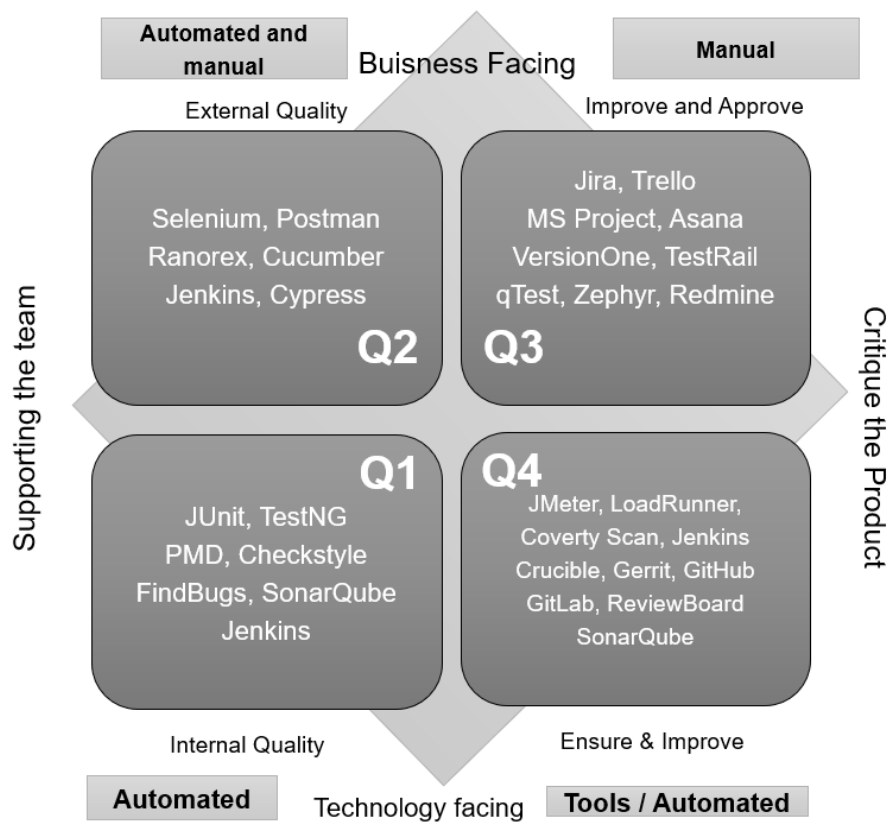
Automated and manual

Buisness Facing

Manual

External Quality

Improve and Approve

Selenium, Postman
Ranorex, Cucumber
Jenkins, Cypress

Q2

Jira, Trello
MS Project, Asana
VersionOne, TestRail
qTest, Zephyr, Redmine

Q3

Supporting the team

Critique the Product

Q1

JUnit, TestNG
PMD, Checkstyle
FindBugs, SonarQube
Jenkins

Q4

JMeter, LoadRunner,
Coverty Scan, Jenkins
Crucible, Gerrit, GitHub
GitLab, ReviewBoard
SonarQube

Internal Quality

Ensure & Improve

Automated

Technology facing

Tools / Automated